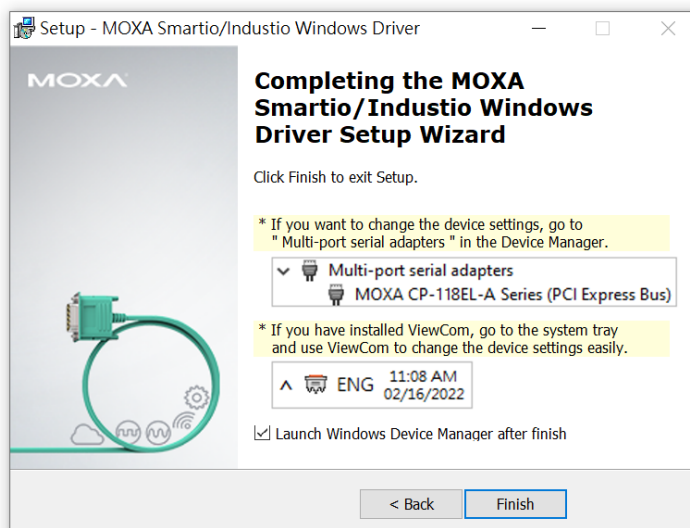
Setup - MOXA Smartio/Industio Windows Driver

MOXA

Completing the MOXA Smartio/Industio Windows Driver Setup Wizard

Click Finish to exit Setup.

* If you want to change the device settings, go to " Multi-port serial adapters " in the Device Manager.

Multi-port serial adapters
MOXA CP-118EL-A Series (PCI Express Bus)

* If you have installed ViewCom, go to the system tray and use ViewCom to change the device settings easily.

ENG 11:08 AM 02/16/2022

Launch Windows Device Manager after finish

< Back Finish